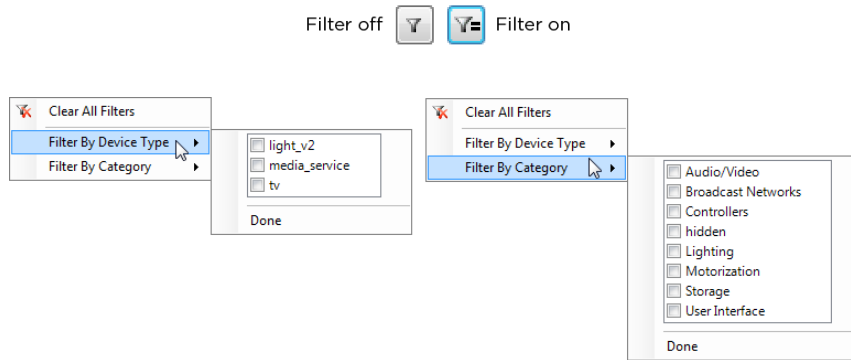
Filter off Filter on

Clear All Filters
Filter By Device Type
Filter By Category

light_v2
media_service
tv
Done

Clear All Filters
Filter By Device Type
Filter By Category

Audio/Video
Broadcast Networks
Controllers
hidden
Lighting
Motorization
Storage
User Interface
Done